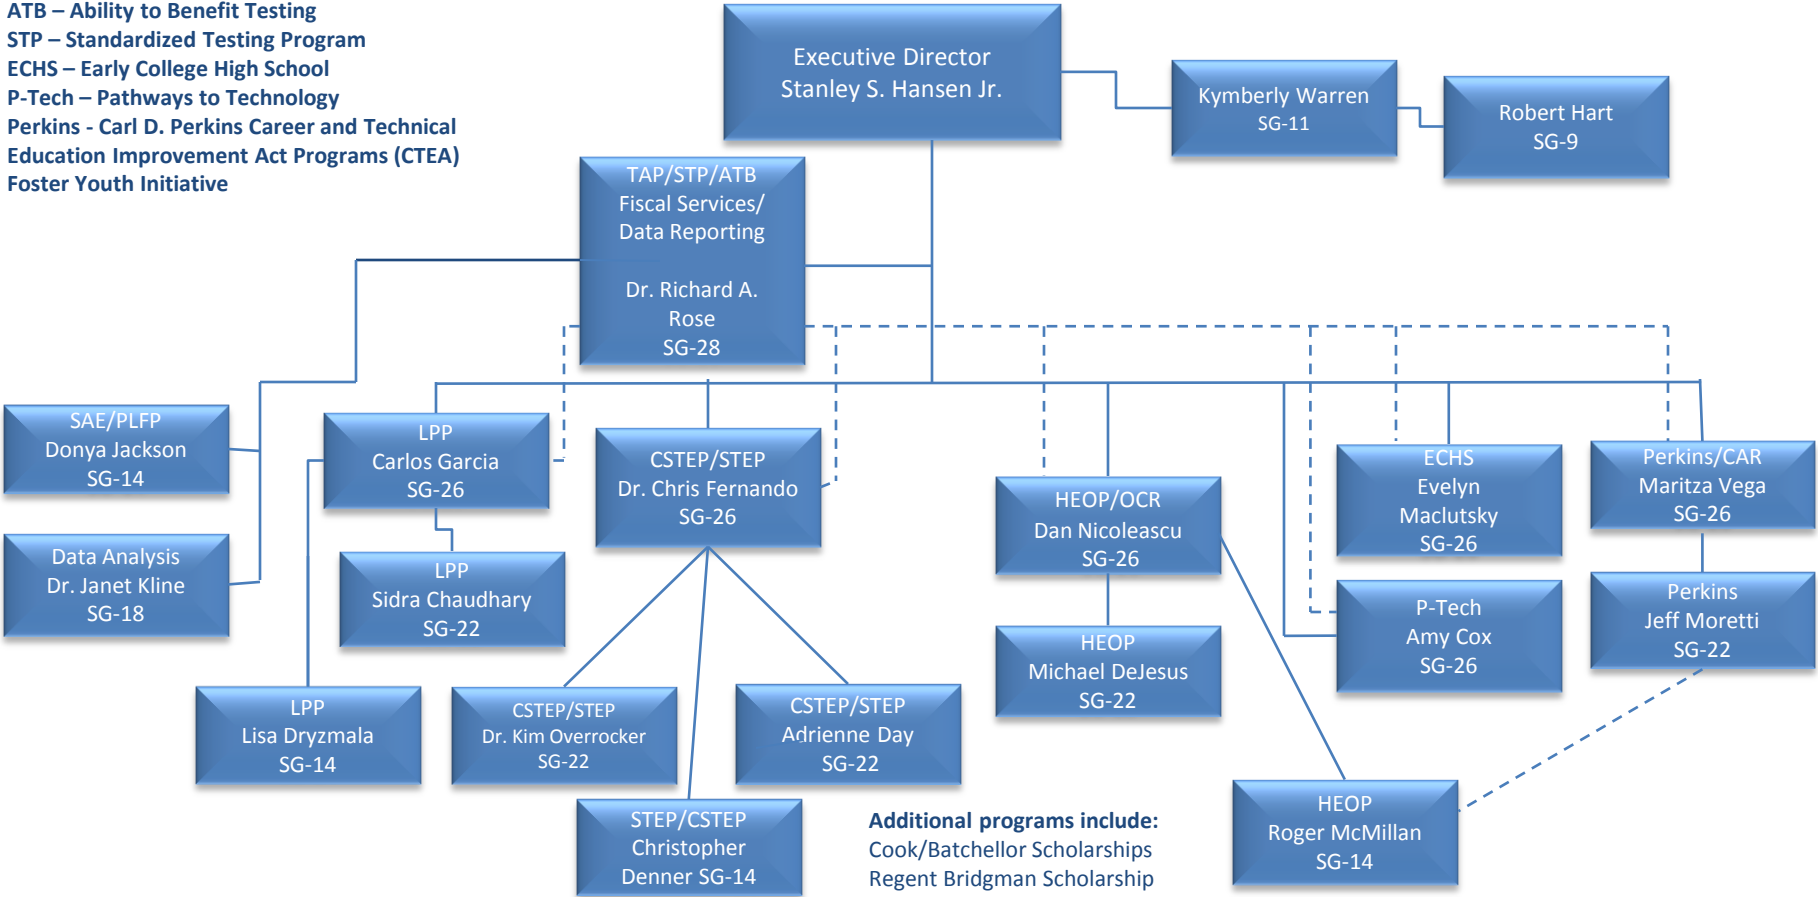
ATB – Ability to Benefit Testing
STP – Standardized Testing Program
ECHS – Early College High School
P-Tech – Pathways to Technology
Perkins - Carl D. Perkins Career and Technical Education Improvement Act Programs (CTEA)
Foster Youth Initiative

Executive Director
Stanley S. Hansen Jr.

Kymberly Warren
SG-11

Robert Hart
SG-9

TAP/STP/ATB
Fiscal Services/
Data Reporting

Dr. Richard A. Rose
SG-28

SAE/PLFP
Donya Jackson
SG-14

Data Analysis
Dr. Janet Kline
SG-18

LPP
Carlos Garcia
SG-26

LPP
Sidra Chaudhary
SG-22

LPP
Lisa Dryzmala
SG-14

CSTEP/STEP
Dr. Chris Fernando
SG-26

CSTEP/STEP
Dr. Kim Overrocker
SG-22

CSTEP/STEP
Adrienne Day
SG-22

STEP/CSTEP
Christopher
Denner SG-14

HEOP/OCR
Dan Nicoleascu
SG-26

HEOP
Michael DeJesus
SG-22

HEOP
Roger McMillan
SG-14

ECHS
Evelyn
Maclutsky
SG-26

P-Tech
Amy Cox
SG-26

Perkins/CAR
Maritza Vega
SG-26

Perkins
Jeff Moretti
SG-22

Additional programs include:
Cook/Batchellor Scholarships
Regent Bridgman Scholarship